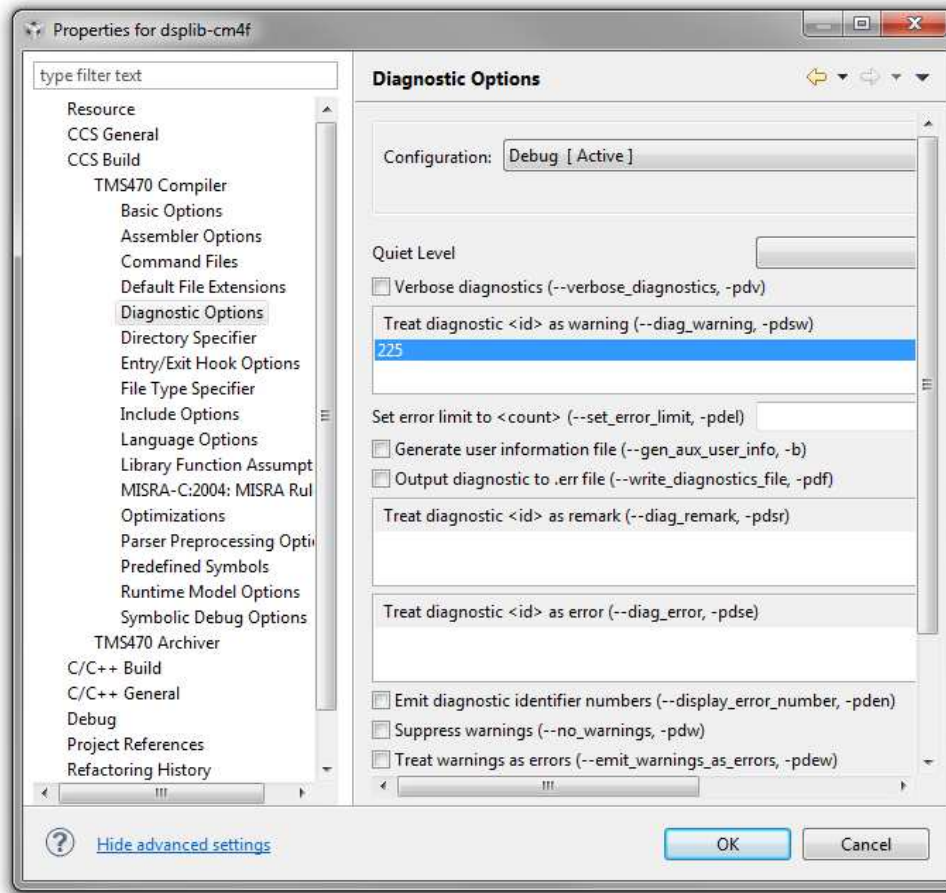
Properties for dsplib-cm4f

type filter text

Resource
CCS General
CCS Build
TMS470 Compiler
Basic Options
Assembler Options
Command Files
Default File Extensions
Diagnostic Options
Directory Specifier
Entry/Exit Hook Options
File Type Specifier
Include Options
Language Options
Library Function Assumpt
MISRA-C:2004: MISRA Rul
Optimizations
Parser Preprocessing Opti
Predefined Symbols
Runtime Model Options
Symbolic Debug Options
TMS470 Archiver
C/C++ Build
C/C++ General
Debug
Project References
Refactoring History

Diagnostic Options

Configuration: Debug [ Active ]

Quiet Level

Verbose diagnostics (--verbose_diagnostics, -pdv)

Treat diagnostic <id> as warning (--diag_warning, -pdsw)
225

Set error limit to <count> (--set_error_limit, -pdel)

Generate user information file (--gen_aux_user_info, -b)

Output diagnostic to .err file (--write_diagnostics_file, -pdf)

Treat diagnostic <id> as remark (--diag_remark, -pdsr)

Treat diagnostic <id> as error (--diag_error, -pdse)

Emit diagnostic identifier numbers (--display_error_number, -pden)

Suppress warnings (--no_warnings, -pdw)

Treat warnings as errors (--emit_warnings_as_errors, -pdew)

Hide advanced settings

OK

Cancel